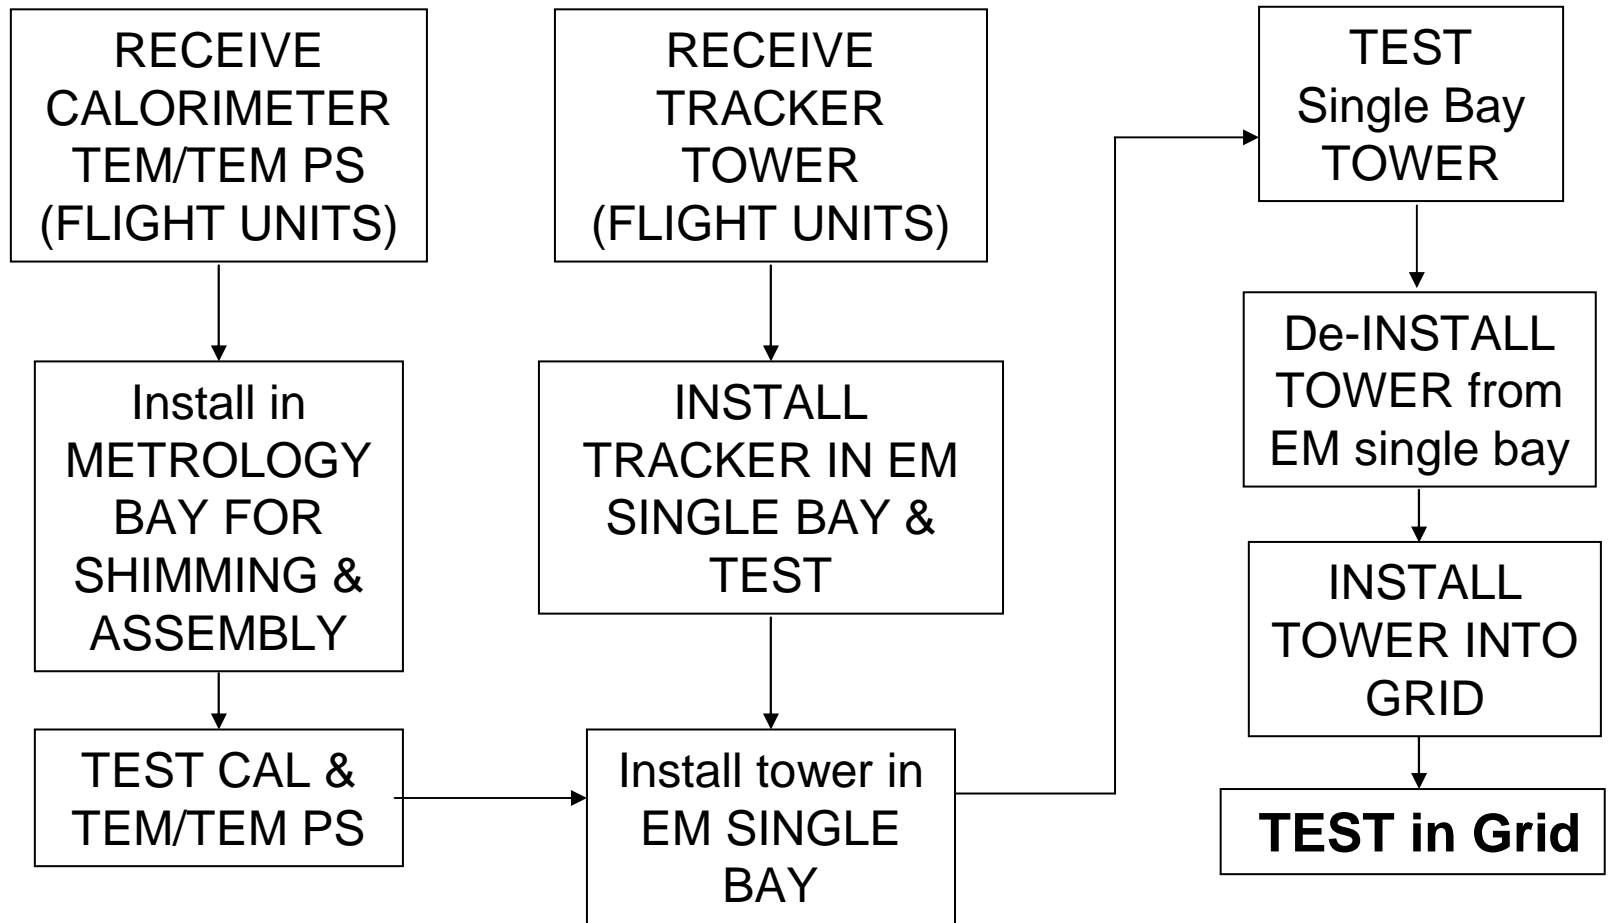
RECEIVE CALORIMETER TEM/TEM PS (FLIGHT UNITS)

Install in METROLOGY BAY FOR SHIMMING & ASSEMBLY

TEST CAL & TEM/TEM PS

RECEIVE TRACKER TOWER (FLIGHT UNITS)

INSTALL TRACKER IN EM SINGLE BAY & TEST

Install tower in EM SINGLE BAY

TEST Single Bay TOWER

De-INSTALL TOWER from EM single bay

INSTALL TOWER INTO GRID

**TEST in Grid**